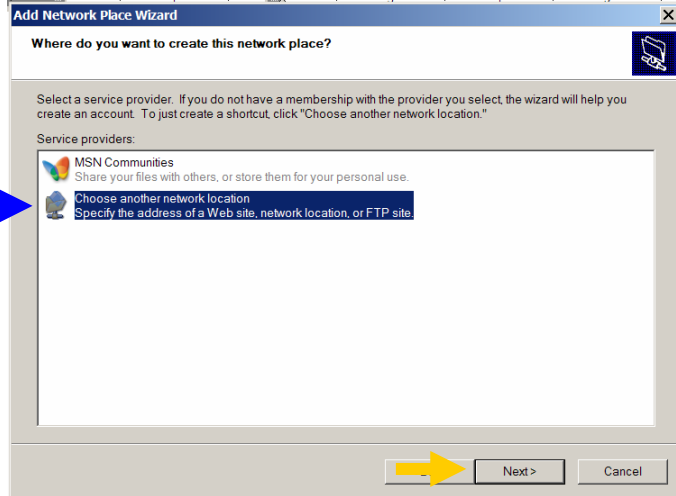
Add Network Place Wizard

Where do you want to create this network place?

Select a service provider. If you do not have a membership with the provider you select, the wizard will help you create an account. To just create a shortcut, click "Choose another network location."

Service providers:

MSN Communities
Share your files with others, or store them for your personal use.

Choose another network location
Specify the address of a Web site, network location, or FTP site.

Next >

Cancel